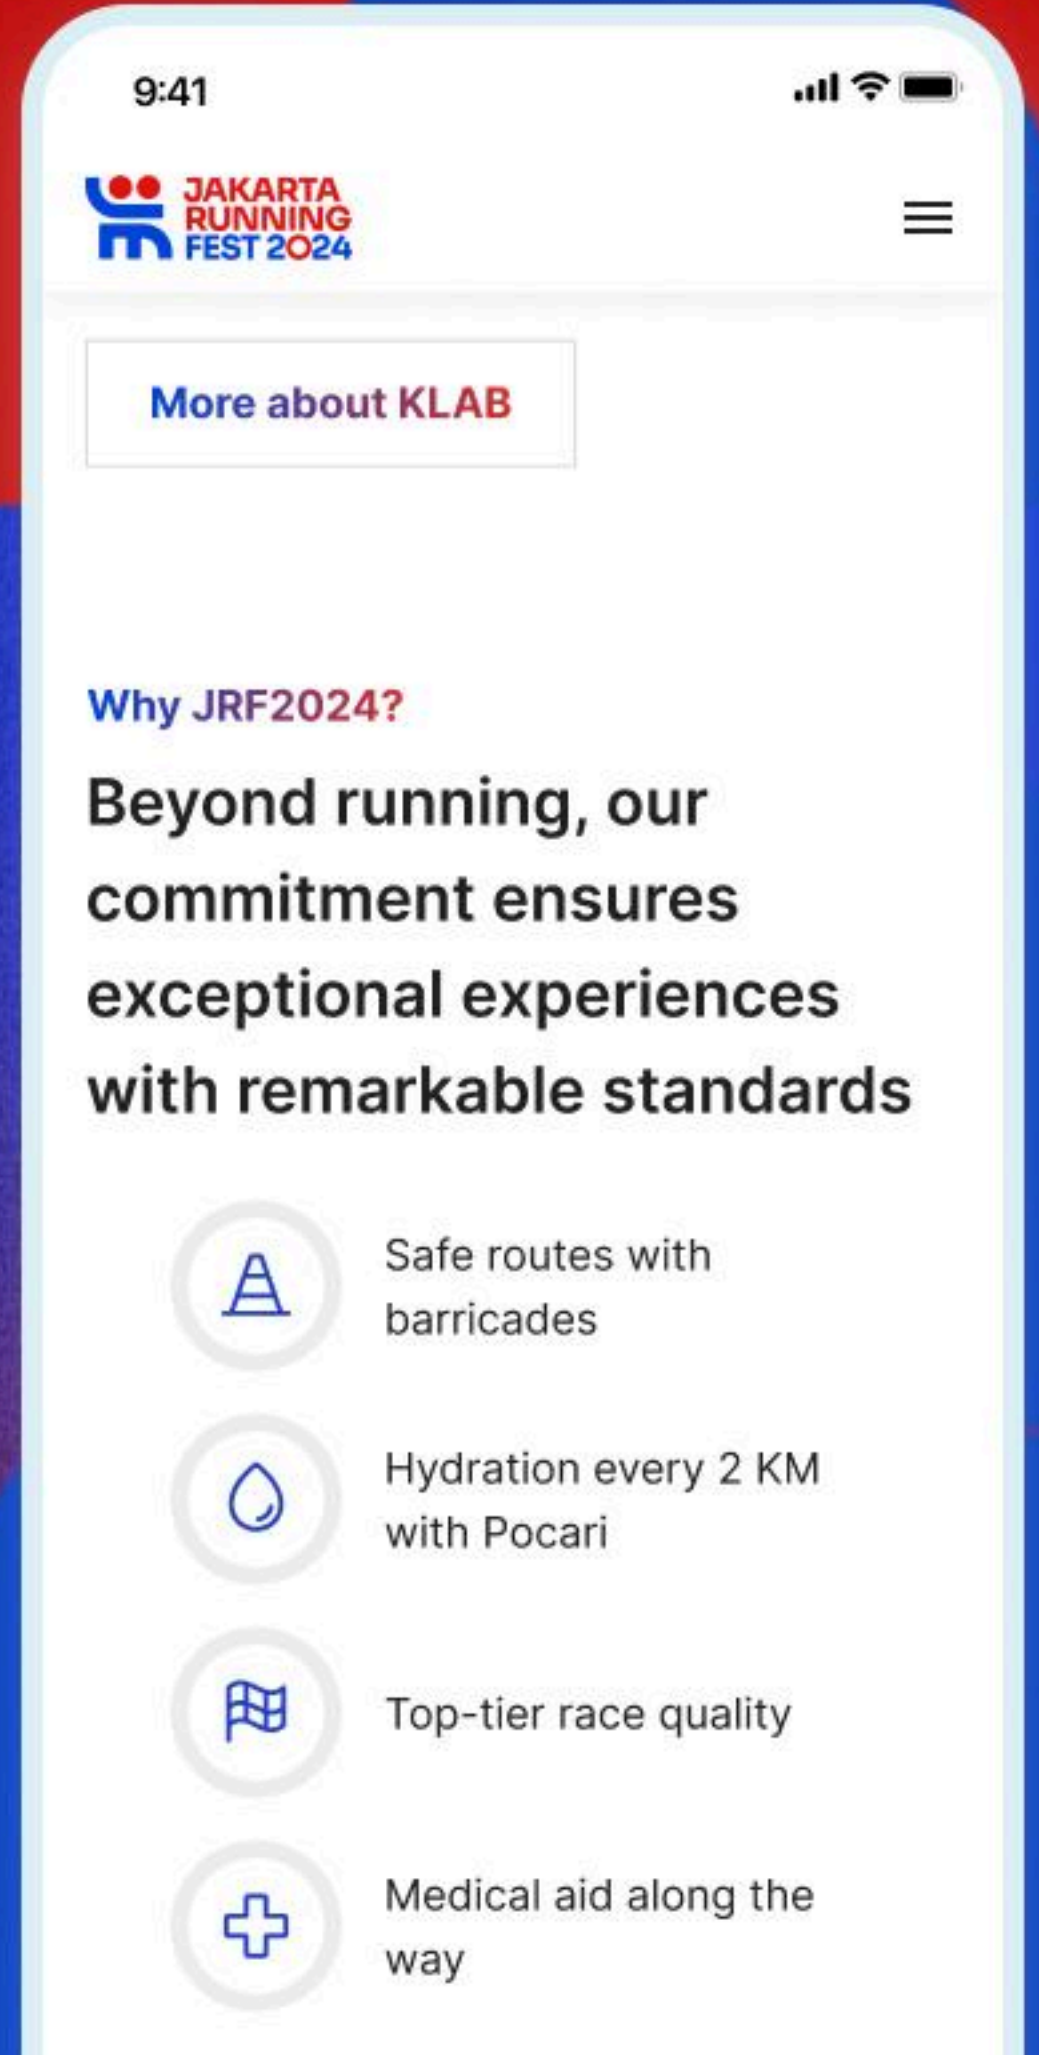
9:41

JAKARTA RUNNING FEST 2024

More about KLAB

Why JRF2024?

Beyond running, our commitment ensures exceptional experiences with remarkable standards

Safe routes with barricades

Hydration every 2 KM with Pocari

Top-tier race quality

Medical aid along the way